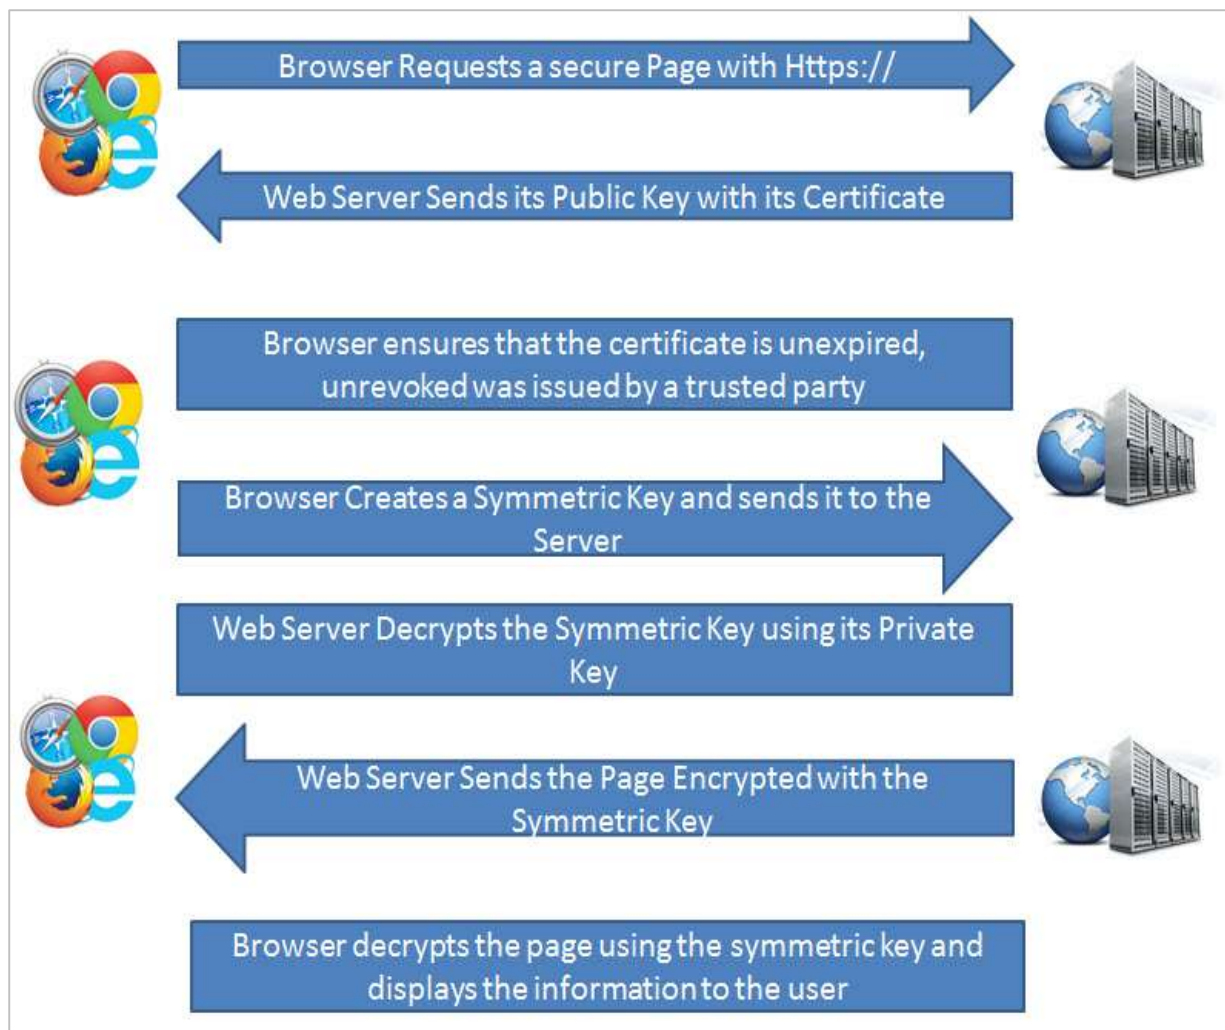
Browser Requests a secure Page with Https://

Web Server Sends its Public Key with its Certificate

Browser ensures that the certificate is unexpired, unrevoked was issued by a trusted party

Browser Creates a Symmetric Key and sends it to the Server

Web Server Decrypts the Symmetric Key using its Private Key

Web Server Sends the Page Encrypted with the Symmetric Key

Browser decrypts the page using the symmetric key and displays the information to the user